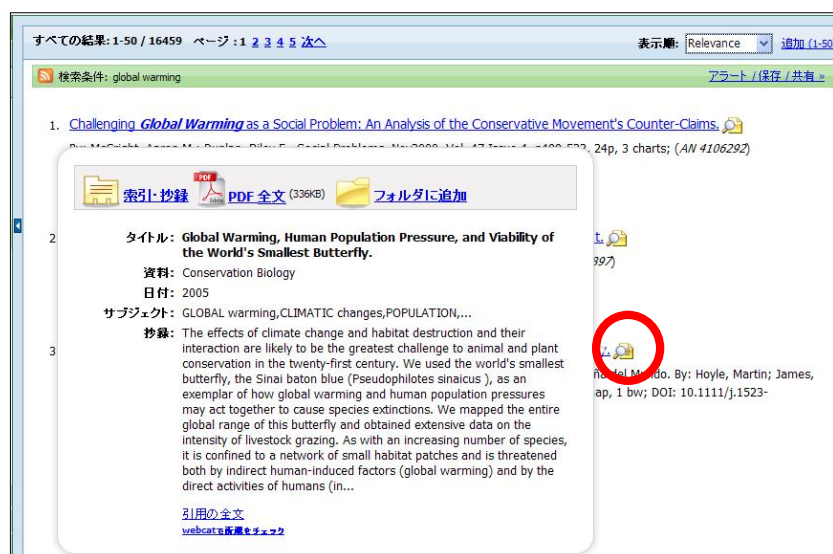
すべての結果: 1-50 / 16459 ページ : 1 2 3 4 5 次へ

表示順: Relevance 追加 (1-50

検索条件: global warming

アラート / 保存 / 共有 »

1. Challenging Global Warming as a Social Problem: An Analysis of the Conservative Movement's Counter-Claims.

By: McCright, Aaron M.; Dunlap, Riley E.. Social Problems, Nov2000, Vol. 47 Issue 4, p499-522, 24p, 3 charts; (AN 4106292)

索引・抄録 PDF 全文 (336KB) フォルダに追加

タイトル: Global Warming, Human Population Pressure, and Viability of the World's Smallest Butterfly.

資料: Conservation Biology

日付: 2005

サブジェクト: GLOBAL warming,CLIMATIC changes,POPULATION,...

抄録: The effects of climate change and habitat destruction and their interaction are likely to be the greatest challenge to animal and plant conservation in the twenty-first century. We used the world's smallest butterfly, the Sinai baton blue (Pseudophilotes sinaicus ), as an exemplar of how global warming and human population pressures may act together to cause species extinctions. We mapped the entire global range of this butterfly and obtained extensive data on the intensity of livestock grazing. As with an increasing number of species, it is confined to a network of small habitat patches and is threatened both by indirect human-induced factors (global warming) and by the direct activities of humans (in...

引用の全文

webcatで所蔵をチェック

2 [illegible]t.

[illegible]397)

3 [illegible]

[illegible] del Mundo. By: Hoyle, Martin; James, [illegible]ap, 1 bw; DOI: 10.1111/j.1523-